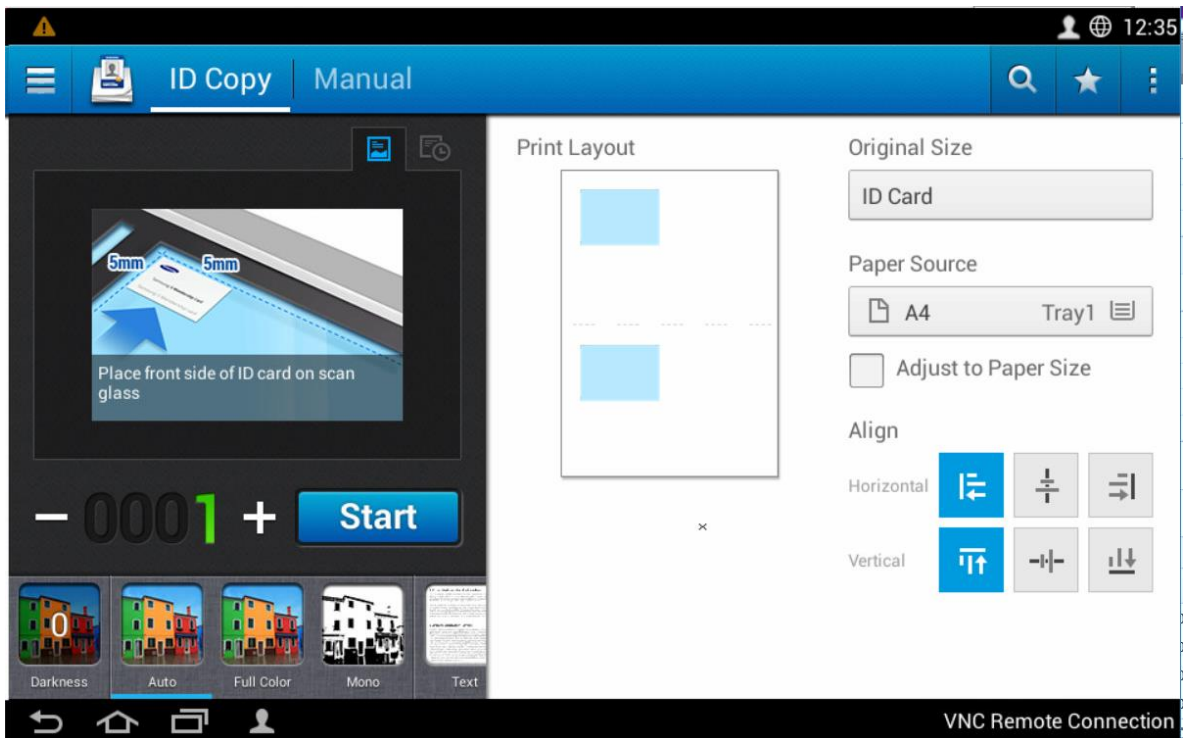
12:35

ID Copy | Manual

5mm 5mm

Place front side of ID card on scan glass

− 0001 + Start

0
Darkness Auto Full Color Mono Text

Print Layout

×

Original Size
ID Card

Paper Source
A4 Tray1

Adjust to Paper Size

Align
Horizontal
Vertical

VNC Remote Connection